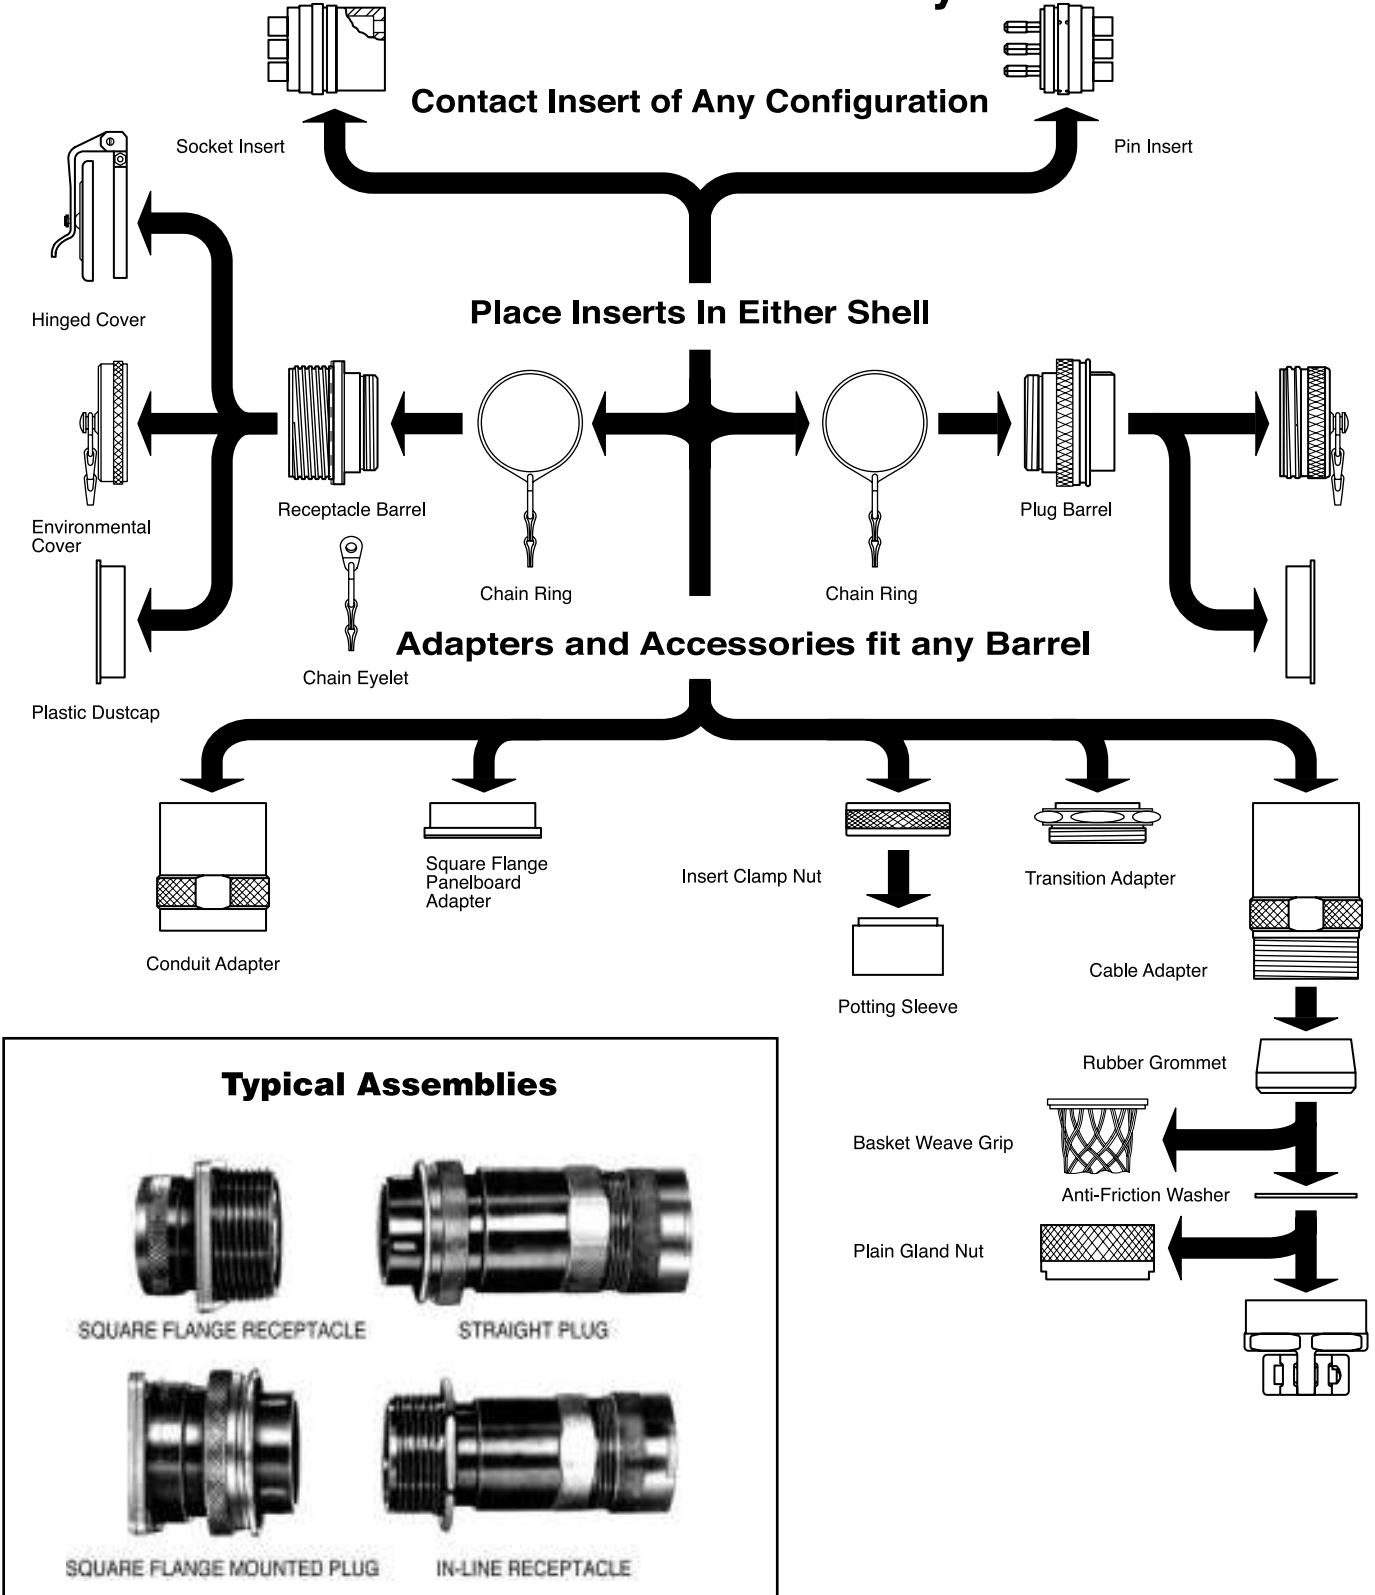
Contact Insert of Any Configuration

Socket Insert

Pin Insert

Hinged Cover

Place Inserts In Either Shell

Environmental Cover

Receptacle Barrel

Chain Ring

Chain Ring

Plug Barrel

Chain Eyelet

Plastic Dustcap

Adapters and Accessories fit any Barrel

Conduit Adapter

Square Flange Panelboard Adapter

Insert Clamp Nut

Potting Sleeve

Transition Adapter

Cable Adapter

Rubber Grommet

Basket Weave Grip

Anti-Friction Washer

Plain Gland Nut

Typical Assemblies

SQUARE FLANGE RECEPTACLE

STRAIGHT PLUG

SQUARE FLANGE MOUNTED PLUG

IN-LINE RECEPTACLE